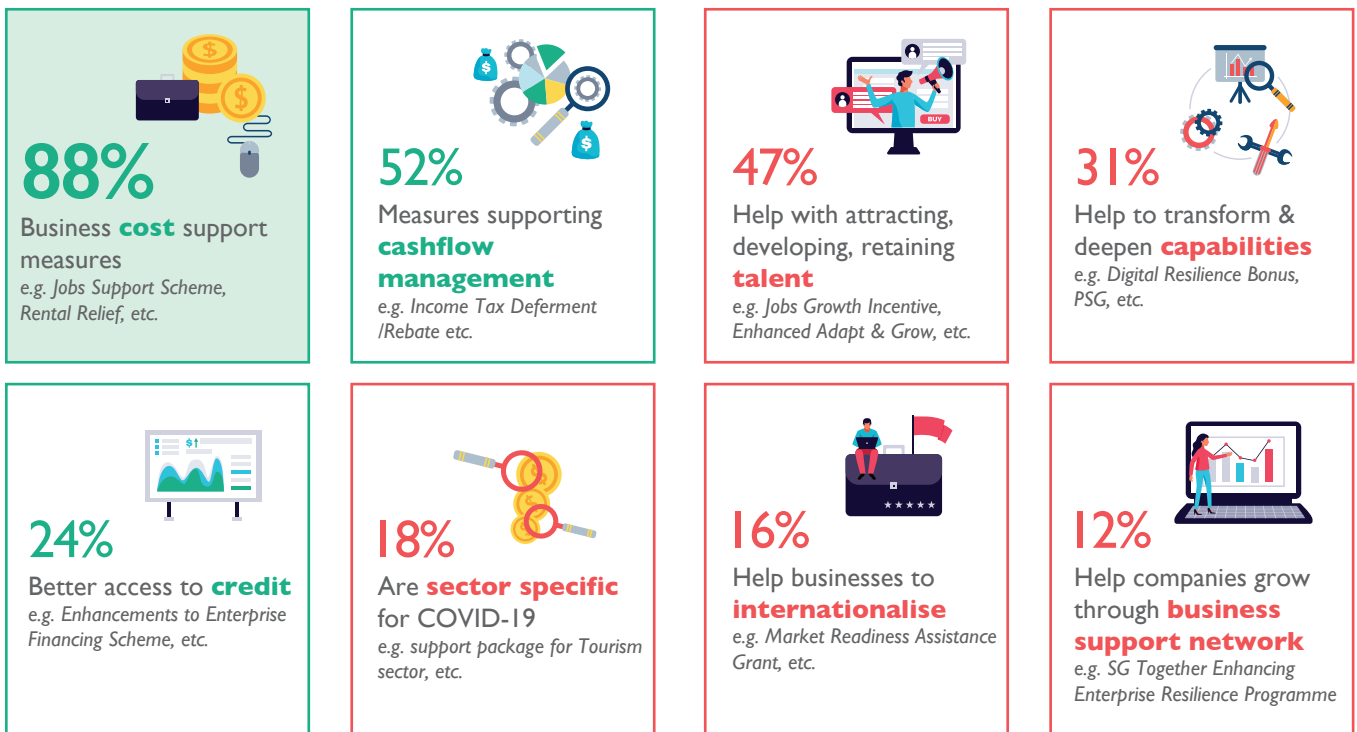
88%

Business **cost** support measures
*e.g. Jobs Support Scheme, Rental Relief, etc.*

52%

Measures supporting **cashflow management**
*e.g. Income Tax Deferment /Rebate etc.*

BUY

47%

Help with attracting, developing, retaining **talent**
*e.g. Jobs Growth Incentive, Enhanced Adapt & Grow, etc.*

31%

Help to transform & deepen **capabilities**
*e.g. Digital Resilience Bonus, PSG, etc.*

24%

Better access to **credit**
*e.g. Enhancements to Enterprise Financing Scheme, etc.*

18%

Are **sector specific** for COVID-19
*e.g. support package for Tourism sector, etc.*

16%

Help businesses to **internationalise**
*e.g. Market Readiness Assistance Grant, etc.*

12%

Help companies grow through **business support network**
*e.g. SG Together Enhancing Enterprise Resilience Programme*